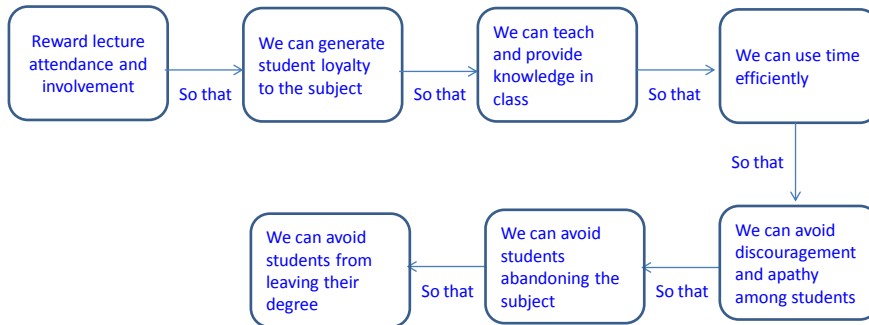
Reward lecture attendance and involvement

So that

We can generate student loyalty to the subject

So that

We can teach and provide knowledge in class

So that

We can use time efficiently

So that

We can avoid discouragement and apathy among students

So that

We can avoid students abandoning the subject

So that

We can avoid students from leaving their degree